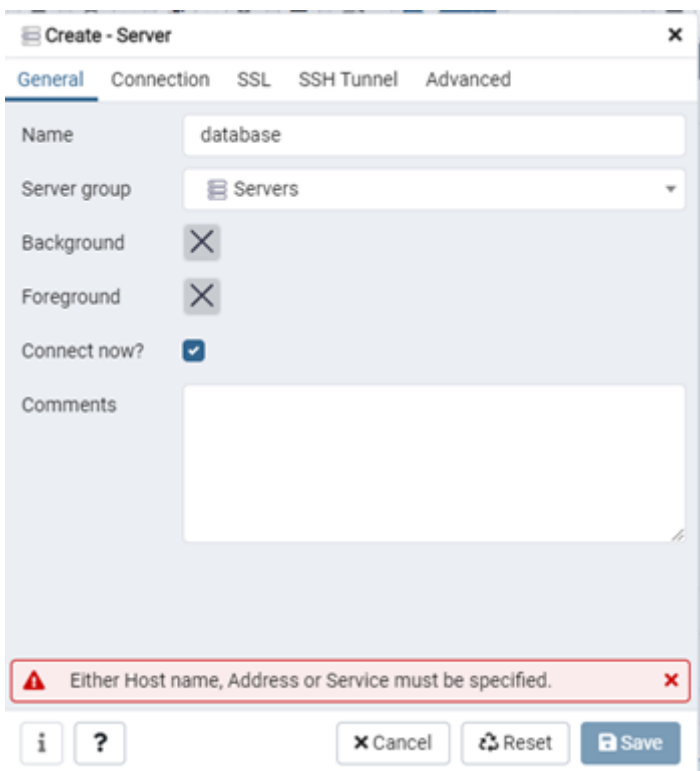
Create - Server
×
General Connection SSL SSH Tunnel Advanced
Name database
Server group Servers
Background
Foreground
Connect now?
Comments
Either Host name, Address or Service must be specified.
×
i ?
× Cancel
Reset
Save